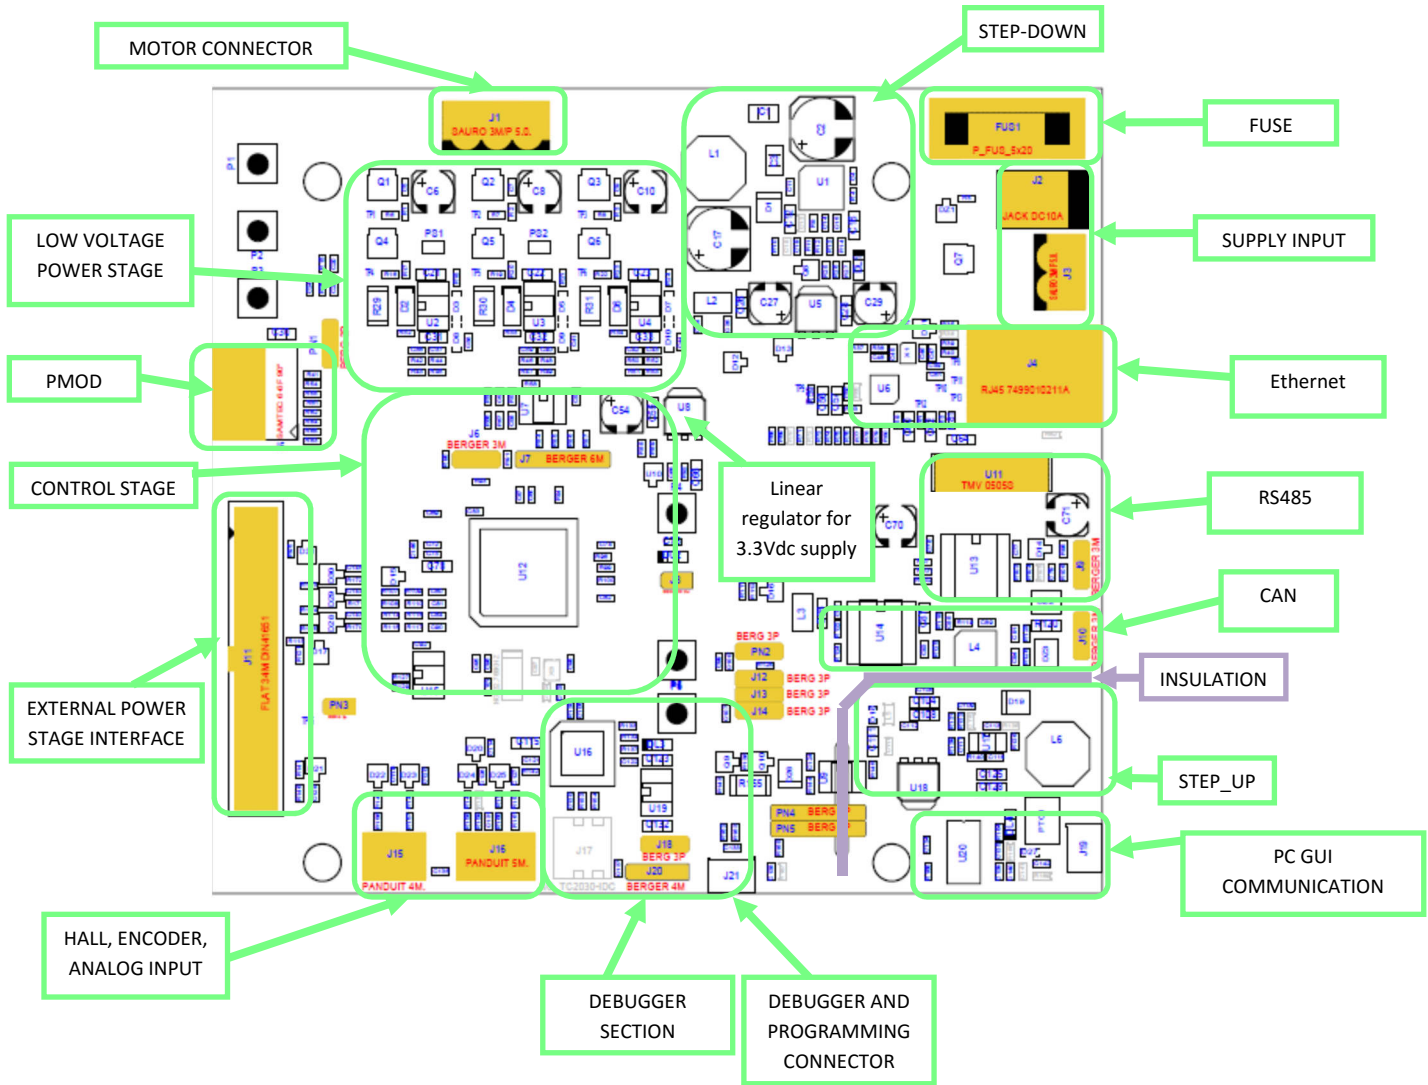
MOTOR CONNECTOR

STEP-DOWN

FUSE

SUPPLY INPUT

LOW VOLTAGE POWER STAGE

PMOD

Ethernet

CONTROL STAGE

Linear regulator for 3.3Vdc supply

RS485

CAN

INSULATION

EXTERNAL POWER STAGE INTERFACE

STEP_UP

PC GUI COMMUNICATION

HALL, ENCODER, ANALOG INPUT

DEBUGGER SECTION

DEBUGGER AND PROGRAMMING CONNECTOR

J1
SAURO 3M/P 5.0

FUS1
P_FUS_5x20

J2
JACK DC10A

J3

J4
RJ45 7499010211A

U11
TMV 0505D

J5
BERGER 3M

J7 BERGER 6M

U12

U8

U14

L4

L6

U16

U19

J18
BERG 3P

J20
BERGER 4M

J21

J15
PANDUIT 4M.

J16
PANDUIT 5M.

J17
TC2030-IDC

J11
FLAT34M DN4161

PN2
BERG 3P

J12 BERG 3P
J13 BERG 3P
J14 BERG 3P

PN4 BERG
PN5 BERG

PN3

Q1 C6 Q2 C8 Q3 C10
Q4 PS1 Q5 PS2 Q6
U2 U3 U4
R29 R30 R31
L1 C17 C27 U5 C29 L2 U1
U6
C54
C70 C71
U13
U15
U18
U20
P1 P2 P3
L3
J9
J10
J6